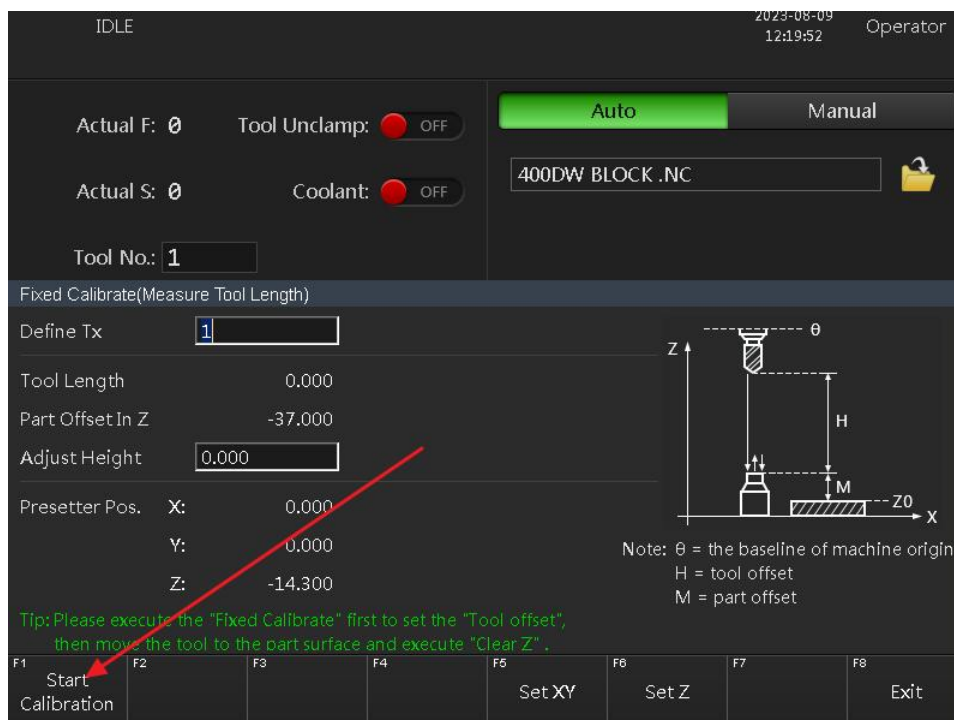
IDLE

2023-08-09
12:19:52

Operator

Actual F: 0

Tool Unclamp: OFF

Actual S: 0

Coolant: OFF

Tool No.: 1

Auto

Manual

400DW BLOCK .NC

Fixed Calibrate(Measure Tool Length)

Define Tx 1

Tool Length 0.000

Part Offset In Z -37.000

Adjust Height 0.000

Presetter Pos. X: 0.000

Y: 0.000

Z: -14.300

Z θ H M Z0 X

Note: θ = the baseline of machine origin
H = tool offset
M = part offset

Tip: Please execute the "Fixed Calibrate" first to set the "Tool offset", then move the tool to the part surface and execute "Clear Z" .

F1 Start Calibration

F2

F3

F4

F5 Set XY

F6 Set Z

F7

F8 Exit